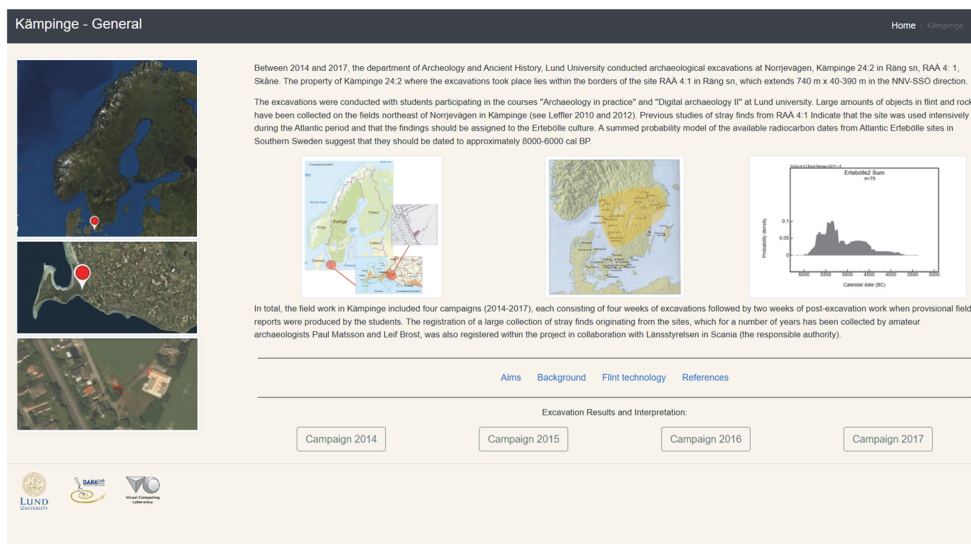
Kämpinge - General

Home / Kämpinge

Between 2014 and 2017, the department of Archeology and Ancient History, Lund University conducted archaeological excavations at Norrjevägen, Kämpinge 24:2 in Räng sn, RAÄ 4: 1, Skåne. The property of Kämpinge 24:2 where the excavations took place lies within the borders of the site RAÄ 4:1 in Räng sn, which extends 740 m x 40-390 m in the NNV-SSO direction.

The excavations were conducted with students participating in the courses "Archaeology in practice" and "Digital archaeology II" at Lund university. Large amounts of objects in flint and rock have been collected on the fields northeast of Norrjevägen in Kämpinge (see Leffler 2010 and 2012). Previous studies of stray finds from RAÄ 4:1 Indicate that the site was used intensively during the Atlantic period and that the findings should be assigned to the Ertebölle culture. A summed probability model of the available radiocarbon dates from Atlantic Ertebölle sites in Southern Sweden suggest that they should be dated to approximately 8000-6000 cal BP.

Ertebolle2 Sum
n=79
Probability density
Calendar date (BC)
6000 5500 5000 4500 4000 3500 3000

In total, the field work in Kämpinge included four campaigns (2014-2017), each consisting of four weeks of excavations followed by two weeks of post-excavation work when provisional field reports were produced by the students. The registration of a large collection of stray finds originating from the sites, which for a number of years has been collected by amateur archaeologists Paul Matsson and Leif Brost, was also registered within the project in collaboration with Länsstyrelsen in Scania (the responsible authority).

Aims Background Flint technology References

Excavation Results and Interpretation:

Campaign 2014 Campaign 2015 Campaign 2016 Campaign 2017

LUND UNIVERSITY

DARKLab

Visual Computing Laboratory